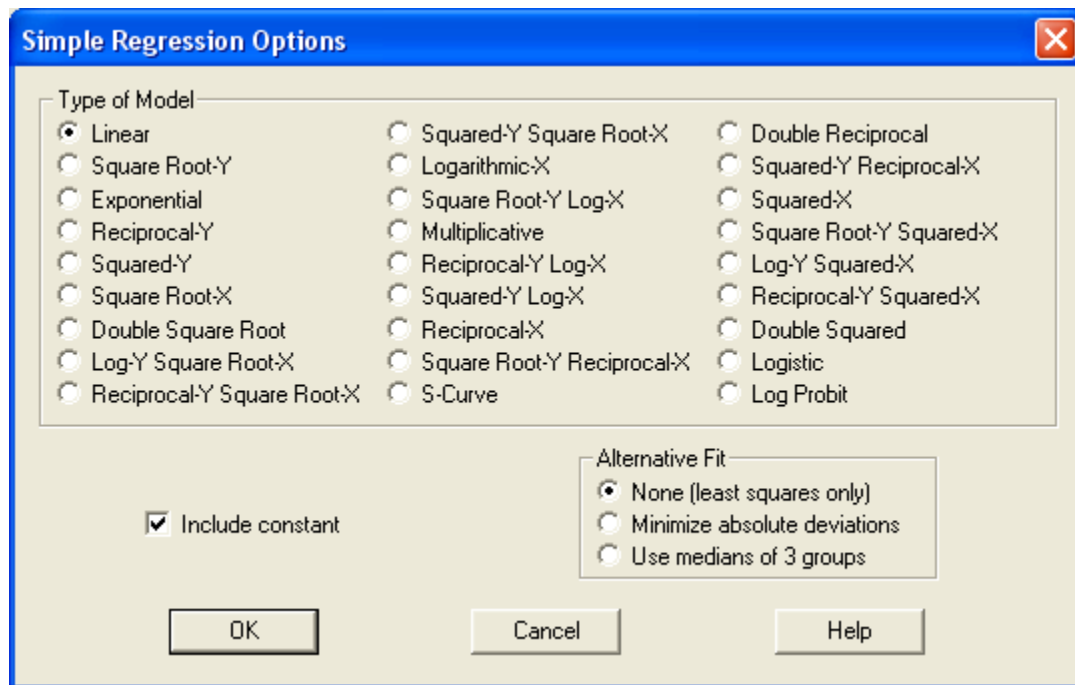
Simple Regression Options

Type of Model

Linear
Square Root-Y
Exponential
Reciprocal-Y
Squared-Y
Square Root-X
Double Square Root
Log-Y Square Root-X
Reciprocal-Y Square Root-X

Squared-Y Square Root-X
Logarithmic-X
Square Root-Y Log-X
Multiplicative
Reciprocal-Y Log-X
Squared-Y Log-X
Reciprocal-X
Square Root-Y Reciprocal-X
S-Curve

Double Reciprocal
Squared-Y Reciprocal-X
Squared-X
Square Root-Y Squared-X
Log-Y Squared-X
Reciprocal-Y Squared-X
Double Squared
Logistic
Log Probit

Alternative Fit
None (least squares only)
Minimize absolute deviations
Use medians of 3 groups

Include constant

OK
Cancel
Help